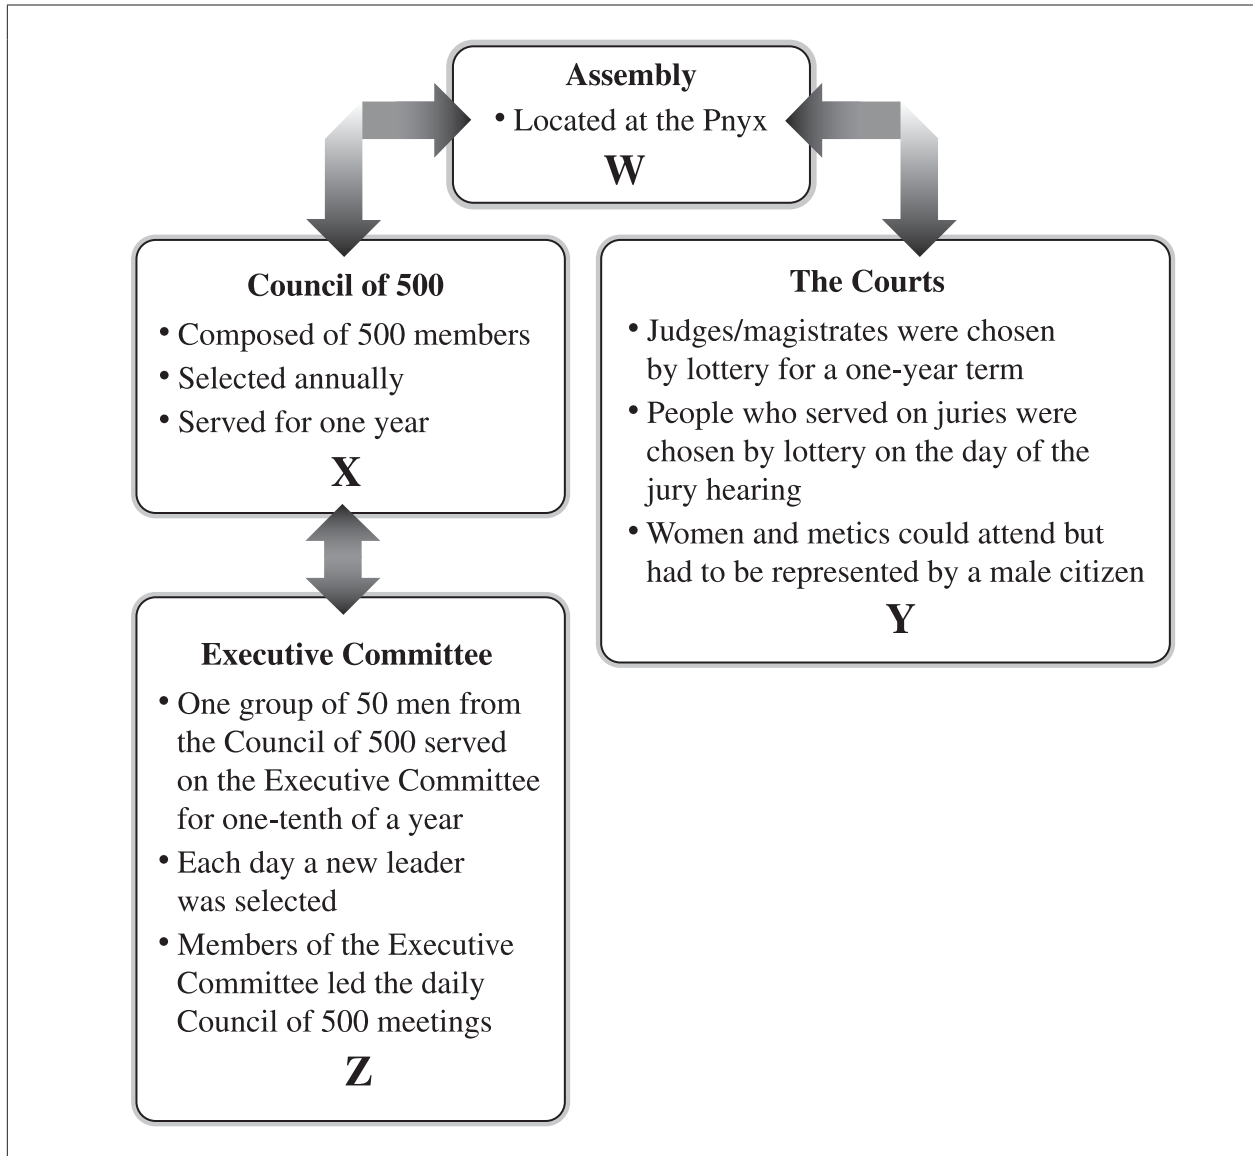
**Assembly**
• Located at the Pnyx
**W**

**Council of 500**
• Composed of 500 members
• Selected annually
• Served for one year
**X**

**Executive Committee**
• One group of 50 men from the Council of 500 served on the Executive Committee for one-tenth of a year
• Each day a new leader was selected
• Members of the Executive Committee led the daily Council of 500 meetings
**Z**

**The Courts**
• Judges/magistrates were chosen by lottery for a one-year term
• People who served on juries were chosen by lottery on the day of the jury hearing
• Women and metics could attend but had to be represented by a male citizen
**Y**